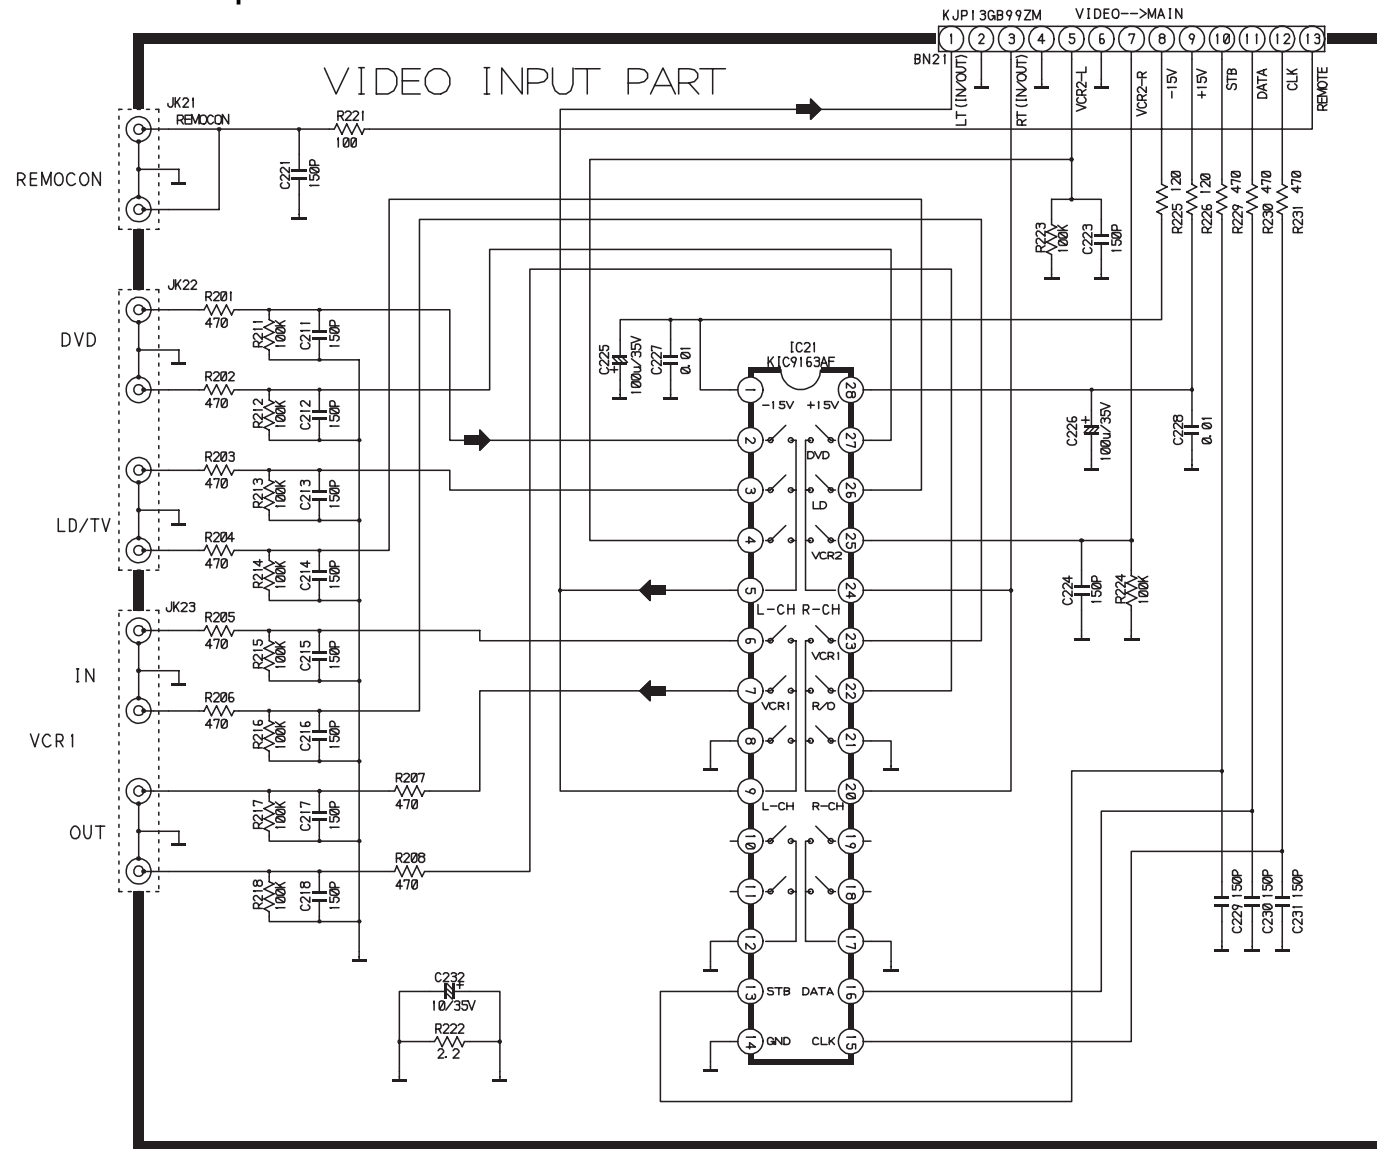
KJP13GB99ZM VIDEO-->MAIN
1 2 3 4 5 6 7 8 9 10 11 12 13
BN21
LT (IN/OUT) RT (IN/OUT) VCR2-L VCR2-R -15V +15V STB DATA CLK REMOTE

VIDEO INPUT PART

JK21
REMOCON
R221
100
C221
150P
REMOCON

R223
100K
C223
150P
R225 120
R226 120
R229 470
R230 470
R231 470

JK22
DVD
R201
470
R211
100K
C211
150P
R202
470
R212
100K
C212
150P

C225
100u/35V
C227
0.01
IC21
KIC9163AF
-15V +15V
DVD
LD
VCR2
L-CH R-CH
VCR1
VCR1 R/O
L-CH R-CH
STB DATA
GND CLK
1 2 3 4 5 6 7 8 9 10 11 12 13 14
28 27 26 25 24 23 22 21 20 19 18 17 16 15

C226
100u/35V
C228
0.01

R203
470
R213
100K
C213
150P
LD/TV
R204
470
R214
100K
C214
150P

C224
150P
R224
100K

JK23
R205
470
R215
100K
C215
150P
IN
R206
470
R216
100K
C216
150P
VCR1
R207
470
R217
100K
C217
150P
OUT
R208
470
R218
100K
C218
150P

C229 150P
C230 150P
C231 150P

C232
10/35V
R222
2.2